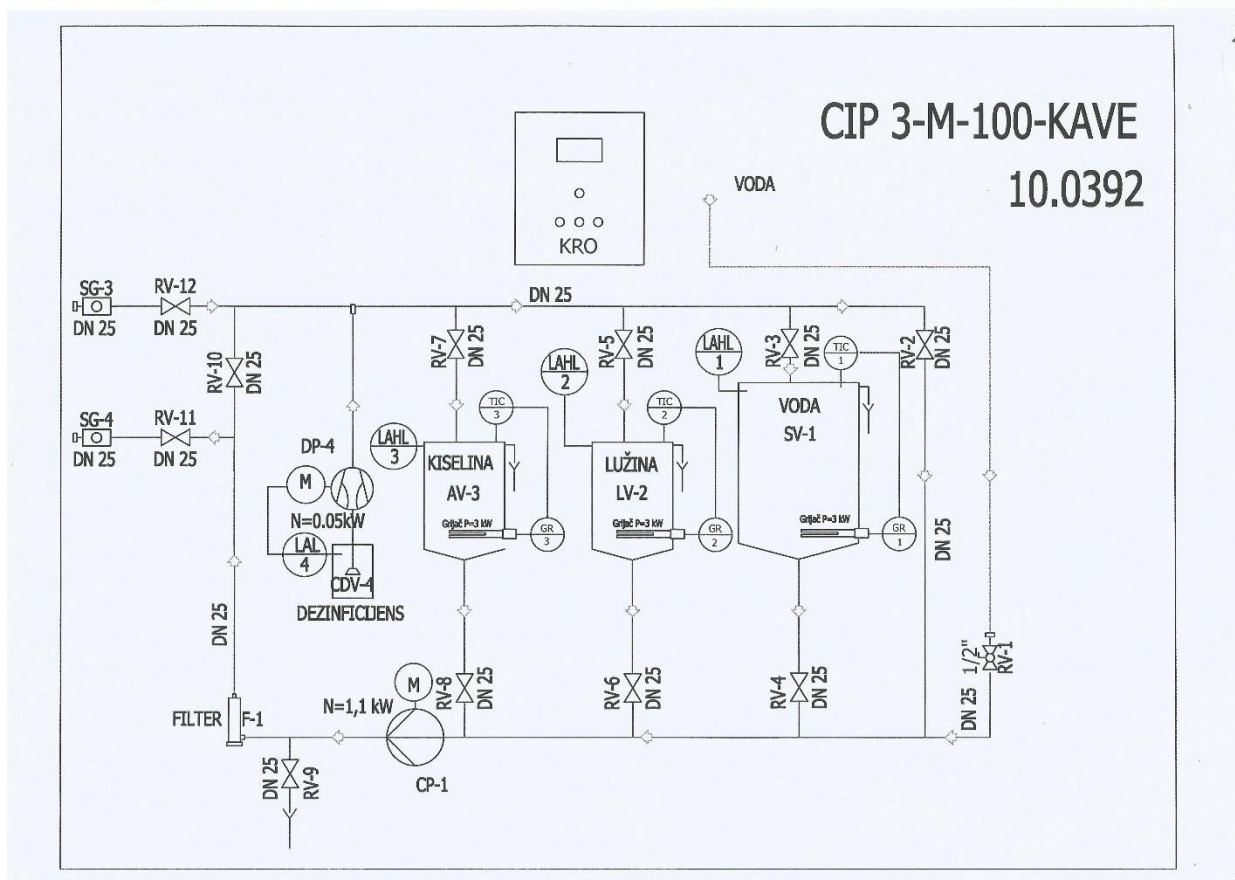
CIP 3-M-100-KAVE
10.0392

KRO

VODA

SG-3
DN 25
RV-12
DN 25
DN 25

RV-10
DN 25

SG-4
DN 25
RV-11
DN 25

DP-4
M
N=0.05kW
LAL
4
CDV-4
DEZINFICIJENS

RV-7
DN 25
LAHL
3
TIC
3
KISELINA
AV-3
Grijač P=3 kW
GR
3

LAHL
2
RV-5
DN 25
TIC
2
LUŽINA
LV-2
Grijač P=3 kW
GR
2

LAHL
1
RV-3
DN 25
TIC
1
VODA
SV-1
Grijač P=3 kW
GR
1

RV-2
DN 25

DN 25

DN 25

FILTER
F-1
DN 25
RV-9

M
N=1,1 kW
CP-1

RV-8
DN 25
RV-6
DN 25
RV-4
DN 25

DN 25
1/2"
RV-1